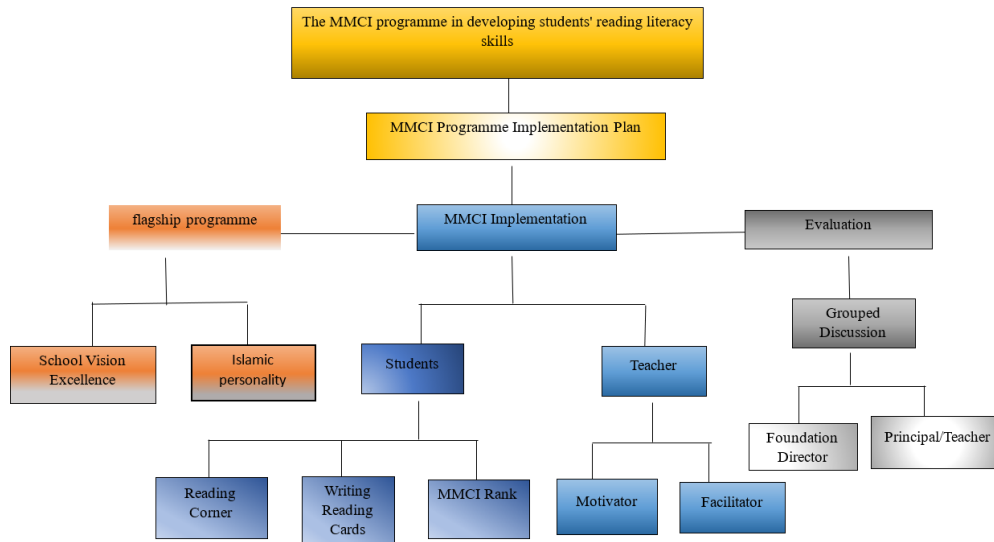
The MMCI programme in developing students' reading literacy skills

MMCI Programme Implementation Plan

flagship programme

MMCI Implementation

Evaluation

School Vision Excellence

Islamic personality

Students

Teacher

Grouped Discussion

Foundation Director

Principal/Teacher

Reading Corner

Writing Reading Cards

MMCI Rank

Motivator

Facilitator